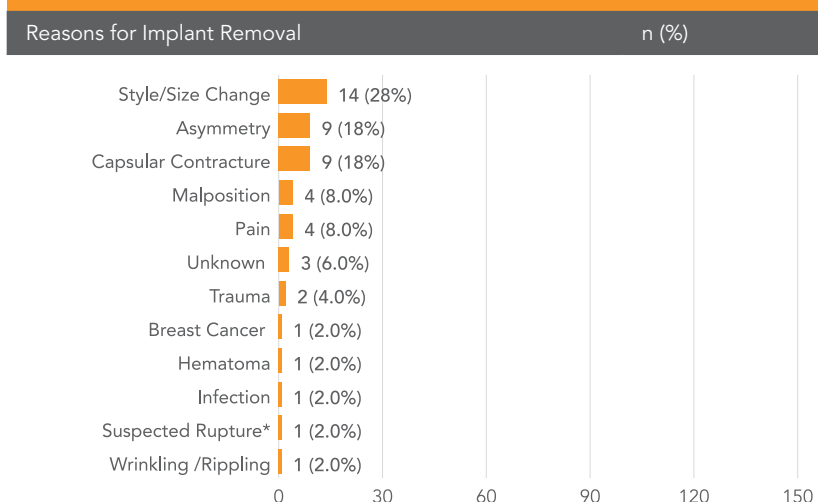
Reasons for Implant Removal n (%)

| Reason | n (%) |
|---|---|
| Style/Size Change | 14 (28%) |
| Asymmetry | 9 (18%) |
| Capsular Contracture | 9 (18%) |
| Malposition | 4 (8.0%) |
| Pain | 4 (8.0%) |
| Unknown | 3 (6.0%) |
| Trauma | 2 (4.0%) |
| Breast Cancer | 1 (2.0%) |
| Hematoma | 1 (2.0%) |
| Infection | 1 (2.0%) |
| Suspected Rupture* | 1 (2.0%) |
| Wrinkling /Rippling | 1 (2.0%) |

0 30 60 90 120 150